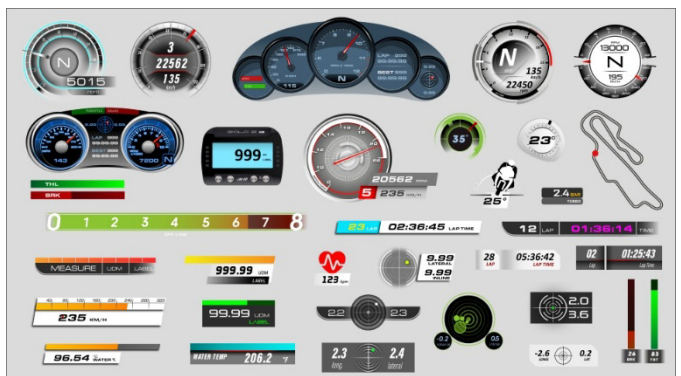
N
5015
3
22562
135
LAP
BEST
N
N
135
22450
13000
N
195
999
35
23
20562
5
235
THL
BRK
0
1
2
3
4
5
6
7
8
25
2.4
23
02:36:45
LAP TIME
12
01:36:14
TIME
MEASURE
UOM
LABEL
999.99
UOM
LABEL
123
9.99
LATERAL
9.99
INLINE
28
LAP
05:36:42
LAP TIME
02
01:25:43
2.0
3.6
235
KM/H
99.99
UOM
LABEL
2.2
2.3
-0.2
0.5
96.54
WATER
WATER TEMP
206.2
2.3
long
2.4
lateral
-2.6
0.2